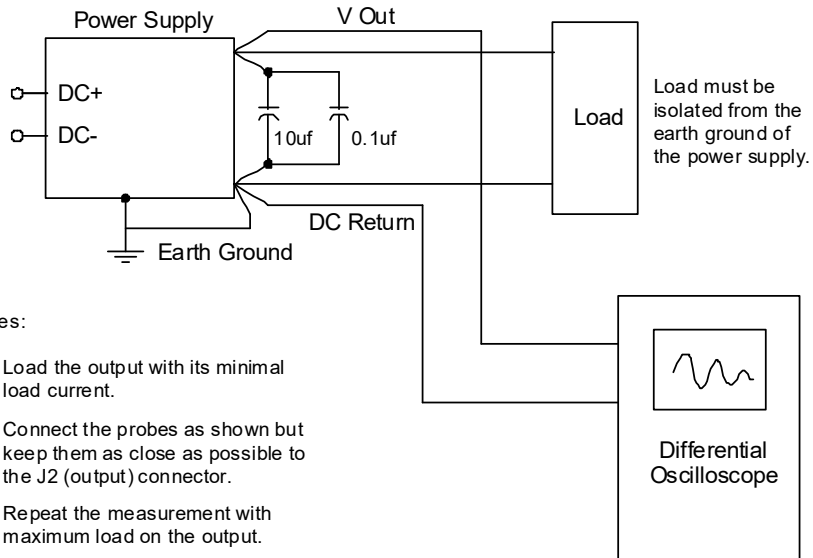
Power Supply

V Out

DC+

DC-

10uf

0.1uf

Load

Load must be isolated from the earth ground of the power supply.

DC Return

Earth Ground

es:

Load the output with its minimal load current.

Connect the probes as shown but keep them as close as possible to the J2 (output) connector.

Repeat the measurement with maximum load on the output.

Differential Oscilloscope